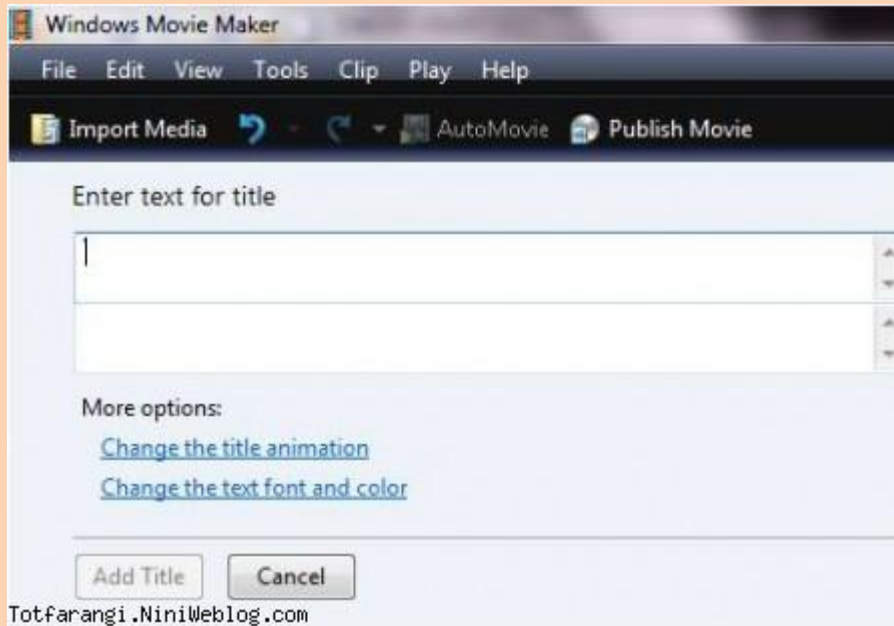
Windows Movie Maker

File Edit View Tools Clip Play Help

Import Media AutoMovie Publish Movie

Enter text for title

More options:

Change the title animation

Change the text font and color

Add Title Cancel

Totfarangi.NiniWeblog.com